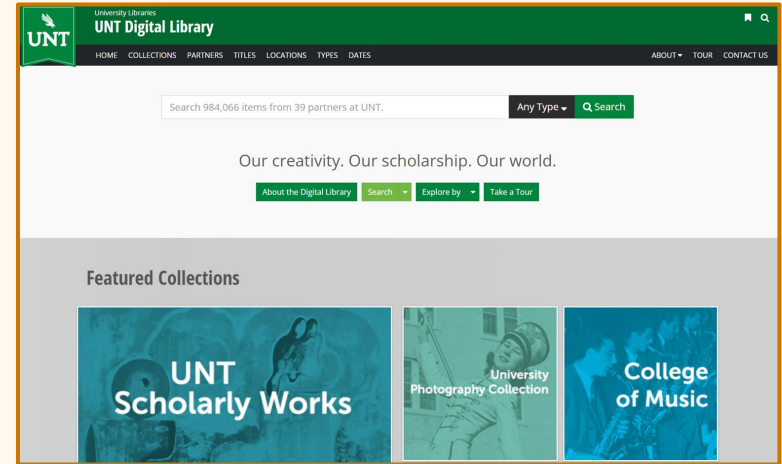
UNT

University Libraries
UNT Digital Library

HOME COLLECTIONS PARTNERS TITLES LOCATIONS TYPES DATES

ABOUT▾ TOUR CONTACT US

Search 984,066 items from 39 partners at UNT.

Any Type ▾ Search

Our creativity. Our scholarship. Our world.

About the Digital Library Search ▾ Explore by ▾ Take a Tour

Featured Collections

UNT Scholarly Works

University Photography Collection

College of Music